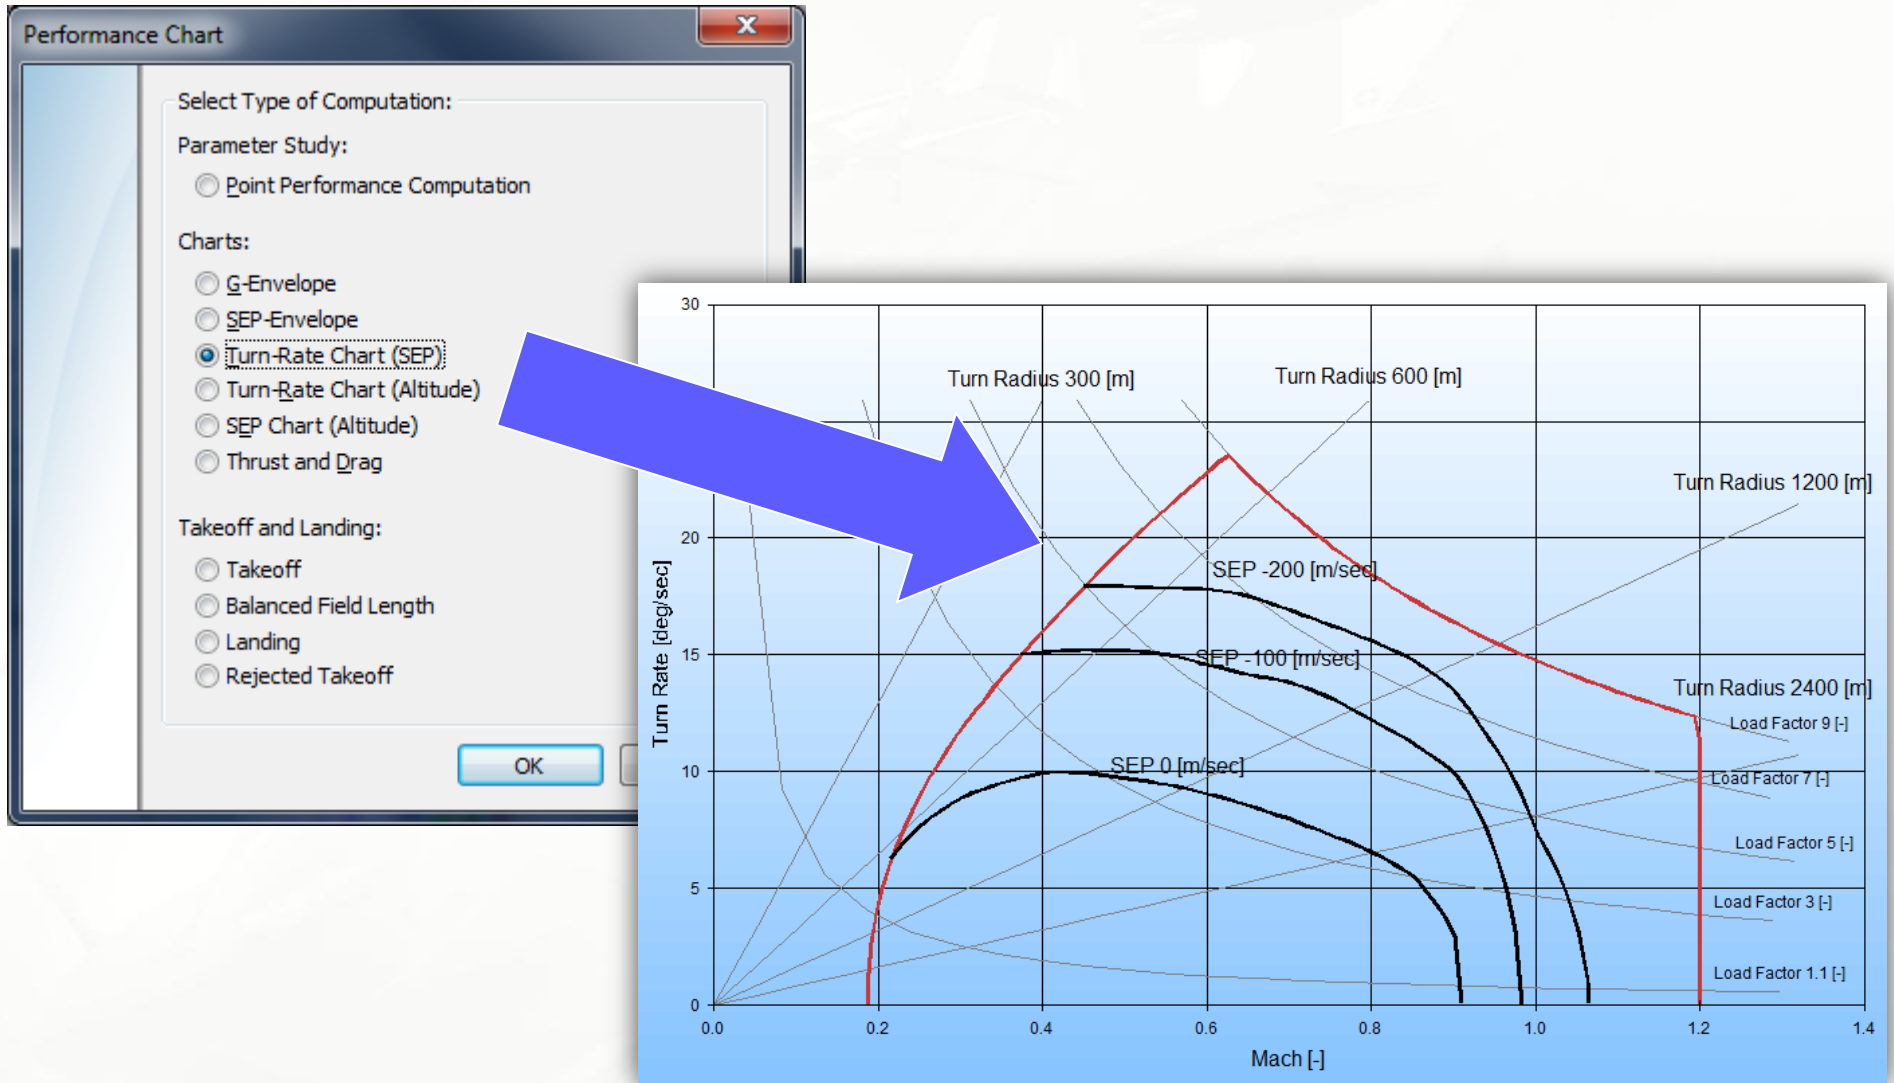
Performance Chart

Select Type of Computation:

Parameter Study:

Point Performance Computation

Charts:

G-Envelope

SEP-Envelope

Turn-Rate Chart (SEP)

Turn-Rate Chart (Altitude)

SEP Chart (Altitude)

Thrust and Drag

Takeoff and Landing:

Takeoff

Balanced Field Length

Landing

Rejected Takeoff

OK

Turn Radius 300 [m]

Turn Radius 600 [m]

Turn Radius 1200 [m]

SEP -200 [m/sec]

SEP -100 [m/sec]

Turn Radius 2400 [m]

Load Factor 9 [-]

SEP 0 [m/sec]

Load Factor 7 [-]

Load Factor 5 [-]

Load Factor 3 [-]

Load Factor 1.1 [-]

Turn Rate [deg/sec]

30

20

15

10

5

0

0.0

0.2

0.4

0.6

0.8

1.0

1.2

1.4

Mach [-]